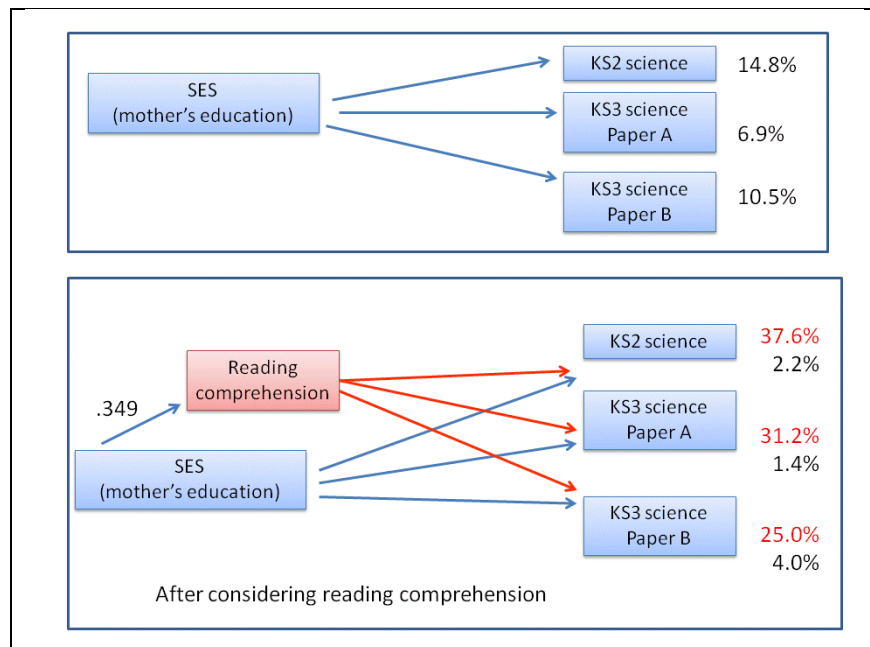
SES
(mother's education)

KS2 science 14.8%

KS3 science
Paper A 6.9%

KS3 science
Paper B 10.5%

.349

Reading comprehension

SES
(mother's education)

KS2 science 37.6%
2.2%

KS3 science
Paper A 31.2%
1.4%

KS3 science
Paper B 25.0%
4.0%

After considering reading comprehension